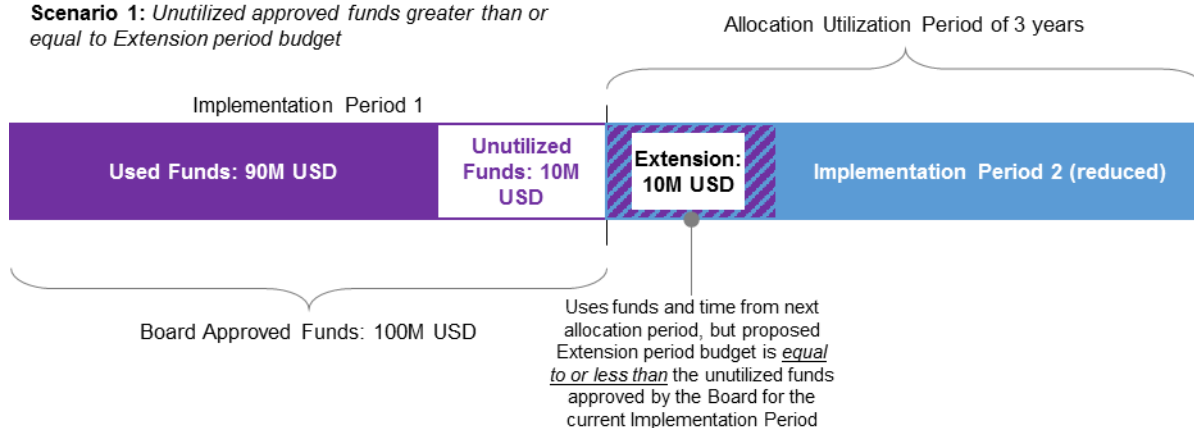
**Scenario 1:** *Unutilized approved funds greater than or equal to Extension period budget*

Allocation Utilization Period of 3 years

Implementation Period 1

Used Funds: 90M USD

Unutilized Funds: 10M USD

Extension: 10M USD

Implementation Period 2 (reduced)

Board Approved Funds: 100M USD

Uses funds and time from next allocation period, but proposed Extension period budget is *equal to or less than* the unutilized funds approved by the Board for the current Implementation Period